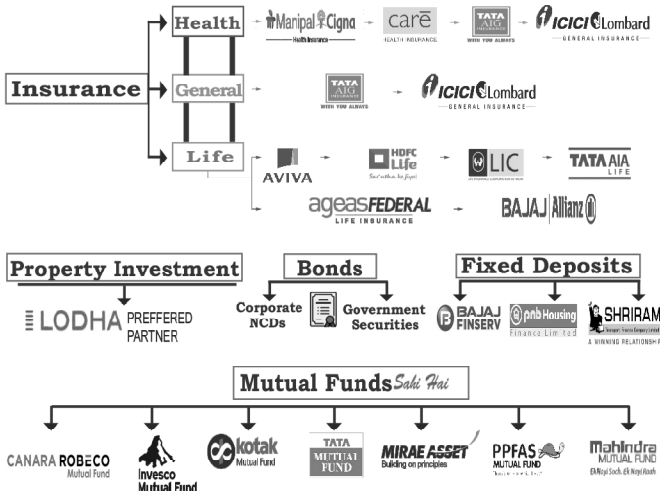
Insurance

Health
ManipalCigna
Health Insurance
care
HEALTH INSURANCE
TATA AIG INSURANCE
WITH YOU ALWAYS
ICICI Lombard
GENERAL INSURANCE

General
TATA AIG INSURANCE
WITH YOU ALWAYS
ICICI Lombard
GENERAL INSURANCE

Life
AVIVA
HDFC Life
Sar utha ke jiyo!
LIC
TATA AIA LIFE
ageasFEDERAL
LIFE INSURANCE
BAJAJ Allianz

Property Investment
LODHA PREFFERED PARTNER

Bonds
Corporate NCDs
Government Securities

Fixed Deposits
BAJAJ FINSERV
pnb Housing
Finance Limited
SHRIRAM
A WINNING RELATIONSHIP

Mutual Funds Sahi Hai
CANARA ROBECO
Mutual Fund
Invesco
Mutual Fund
kotak
Mutual Fund
TATA
MUTUAL FUND
MIRAE ASSET
Building on principles
PPFAS
MUTUAL FUND
Mahindra
MUTUAL FUND
Ek Naya Soch, Ek Nayi Raah